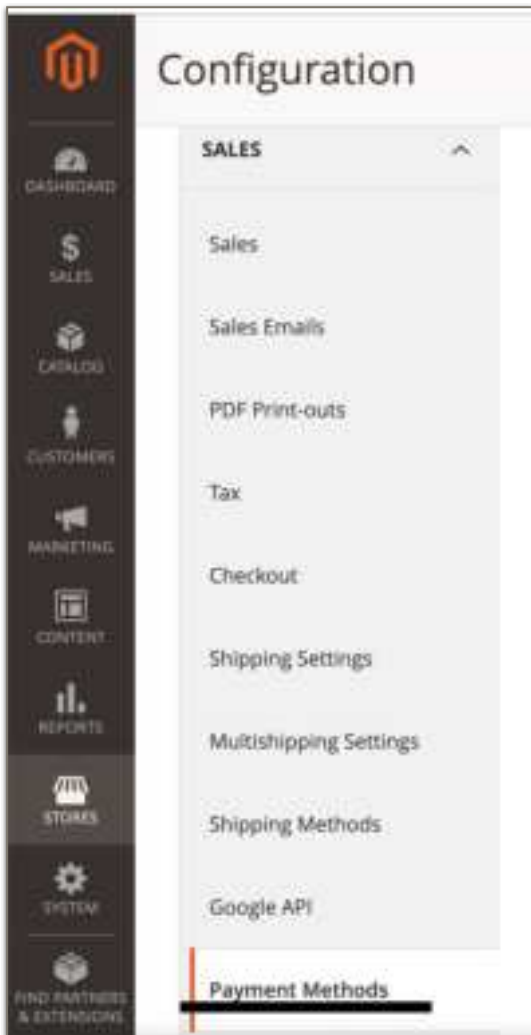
DASHBOARD
$
SALES
CATALOG
CUSTOMERS
MARKETING
CONTENT
REPORTS
STORES
SYSTEM
FIND PARTNERS & EXTENSIONS

Configuration

SALES

Sales

Sales Emails

PDF Print-outs

Tax

Checkout

Shipping Settings

Multishipping Settings

Shipping Methods

Google API

Payment Methods